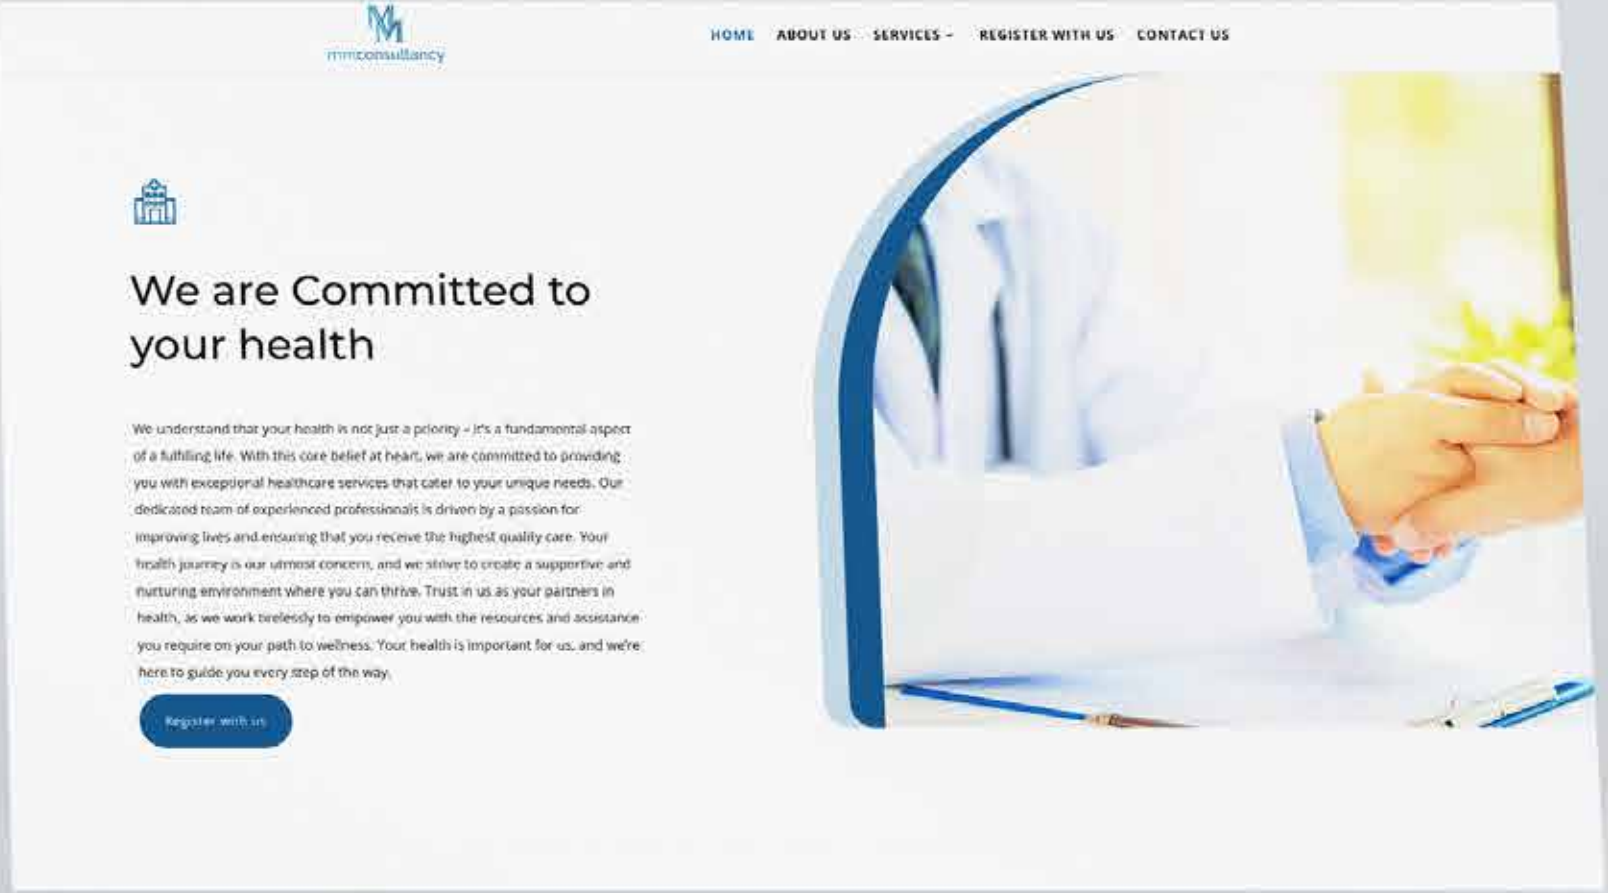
MM
mmconsultancy

HOME ABOUT US SERVICES REGISTER WITH US CONTACT US

We are Committed to your health

We understand that your health is not just a priority – it's a fundamental aspect of a fulfilling life. With this core belief at heart, we are committed to providing you with exceptional healthcare services that cater to your unique needs. Our dedicated team of experienced professionals is driven by a passion for improving lives and ensuring that you receive the highest quality care. Your health journey is our utmost concern, and we strive to create a supportive and nurturing environment where you can thrive. Trust in us as your partners in health, as we work tirelessly to empower you with the resources and assistance you require on your path to wellness. Your health is important for us, and we're here to guide you every step of the way.

Register with us